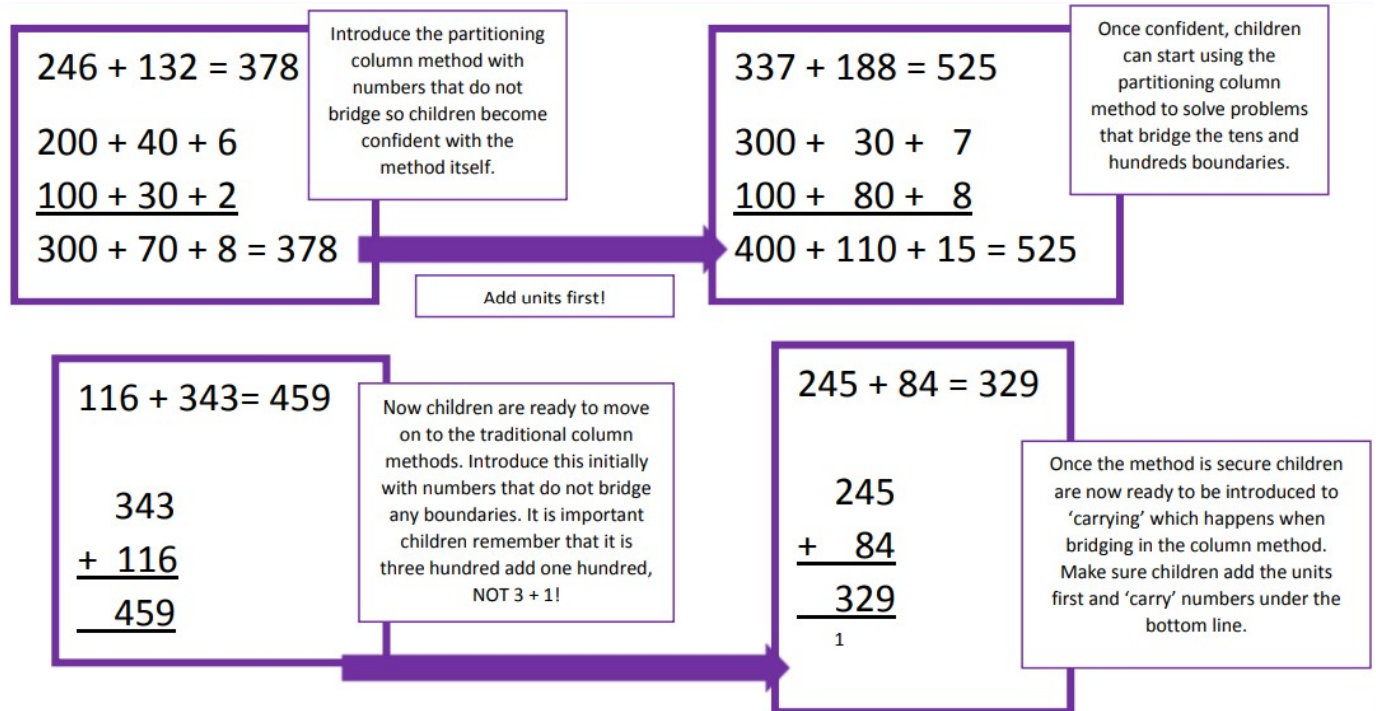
246 + 132 = 378

200 + 40 + 6
100 + 30 + 2
300 + 70 + 8 = 378

Introduce the partitioning column method with numbers that do not bridge so children become confident with the method itself.

Add units first!

337 + 188 = 525

300 + 30 + 7
100 + 80 + 8
400 + 110 + 15 = 525

Once confident, children can start using the partitioning column method to solve problems that bridge the tens and hundreds boundaries.

116 + 343= 459

343
+ 116
459

Now children are ready to move on to the traditional column methods. Introduce this initially with numbers that do not bridge any boundaries. It is important children remember that it is three hundred add one hundred, NOT 3 + 1!

245 + 84 = 329

245
+ 84
329
1

Once the method is secure children are now ready to be introduced to 'carrying' which happens when bridging in the column method. Make sure children add the units first and 'carry' numbers under the bottom line.